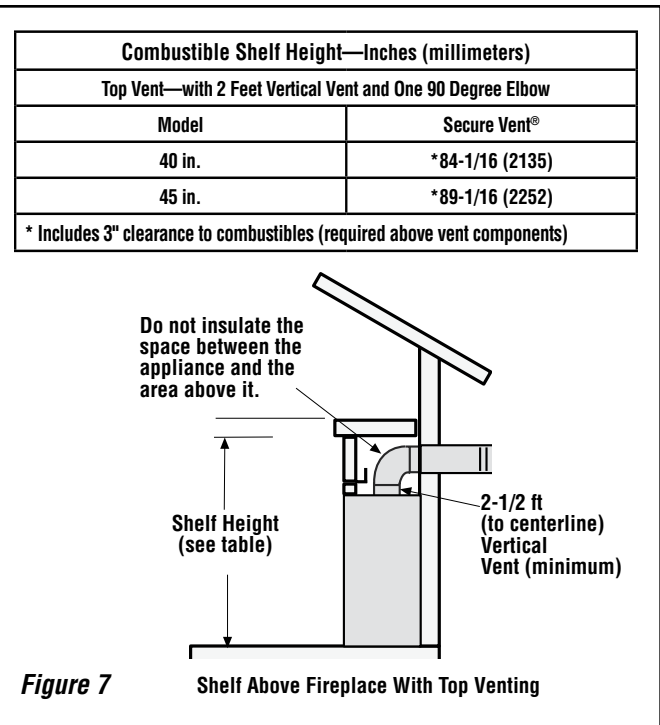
| Combustible Shelf Height—Inches (millimeters) | |
|---|---|
| Top Vent—with 2 Feet Vertical Vent and One 90 Degree Elbow | |
| Model | Secure Vent® |
| 40 in. | *84-1/16 (2135) |
| 45 in. | *89-1/16 (2252) |
| * Includes 3" clearance to combustibles (required above vent components) | |

Do not insulate the space between the appliance and the area above it.

Shelf Height (see table)

2-1/2 ft (to centerline) Vertical Vent (minimum)

Figure 7 Shelf Above Fireplace With Top Venting